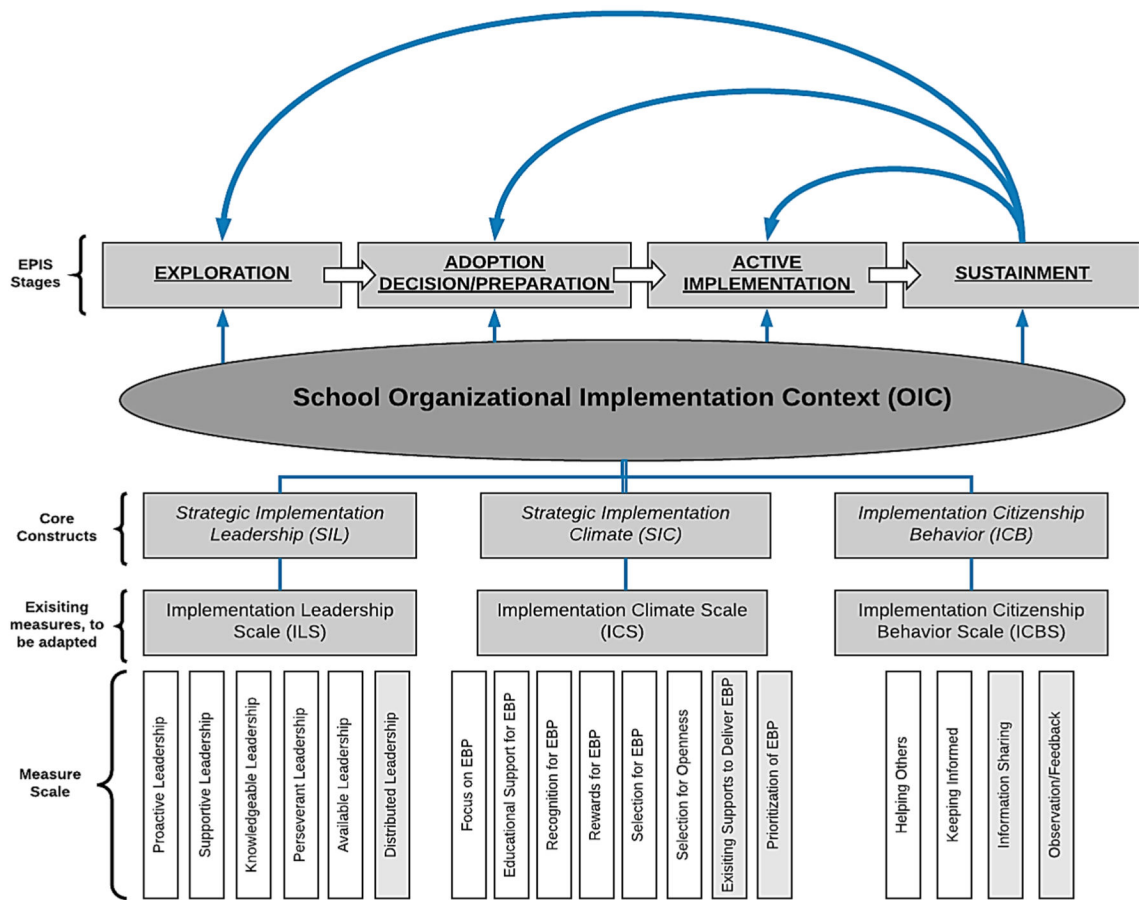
EPIS Stages

EXPLORATION

ADOPTION DECISION/PREPARATION

ACTIVE IMPLEMENTATION

SUSTAINMENT

School Organizational Implementation Context (OIC)

Core Constructs

Strategic Implementation Leadership (SIL)

Strategic Implementation Climate (SIC)

Implementation Citizenship Behavior (ICB)

Exisiting measures, to be adapted

Implementation Leadership Scale (ILS)

Implementation Climate Scale (ICS)

Implementation Citizenship Behavior Scale (ICBS)

Measure Scale

Proactive Leadership

Supportive Leadership

Knowledgeable Leadership

Perseverant Leadership

Available Leadership

Distributed Leadership

Focus on EBP

Educational Support for EBP

Recognition for EBP

Rewards for EBP

Selection for EBP

Selection for Openness

Exisiting Supports to Deliver EBP

Prioritization of EBP

Helping Others

Keeping Informed

Information Sharing

Observation/Feedback